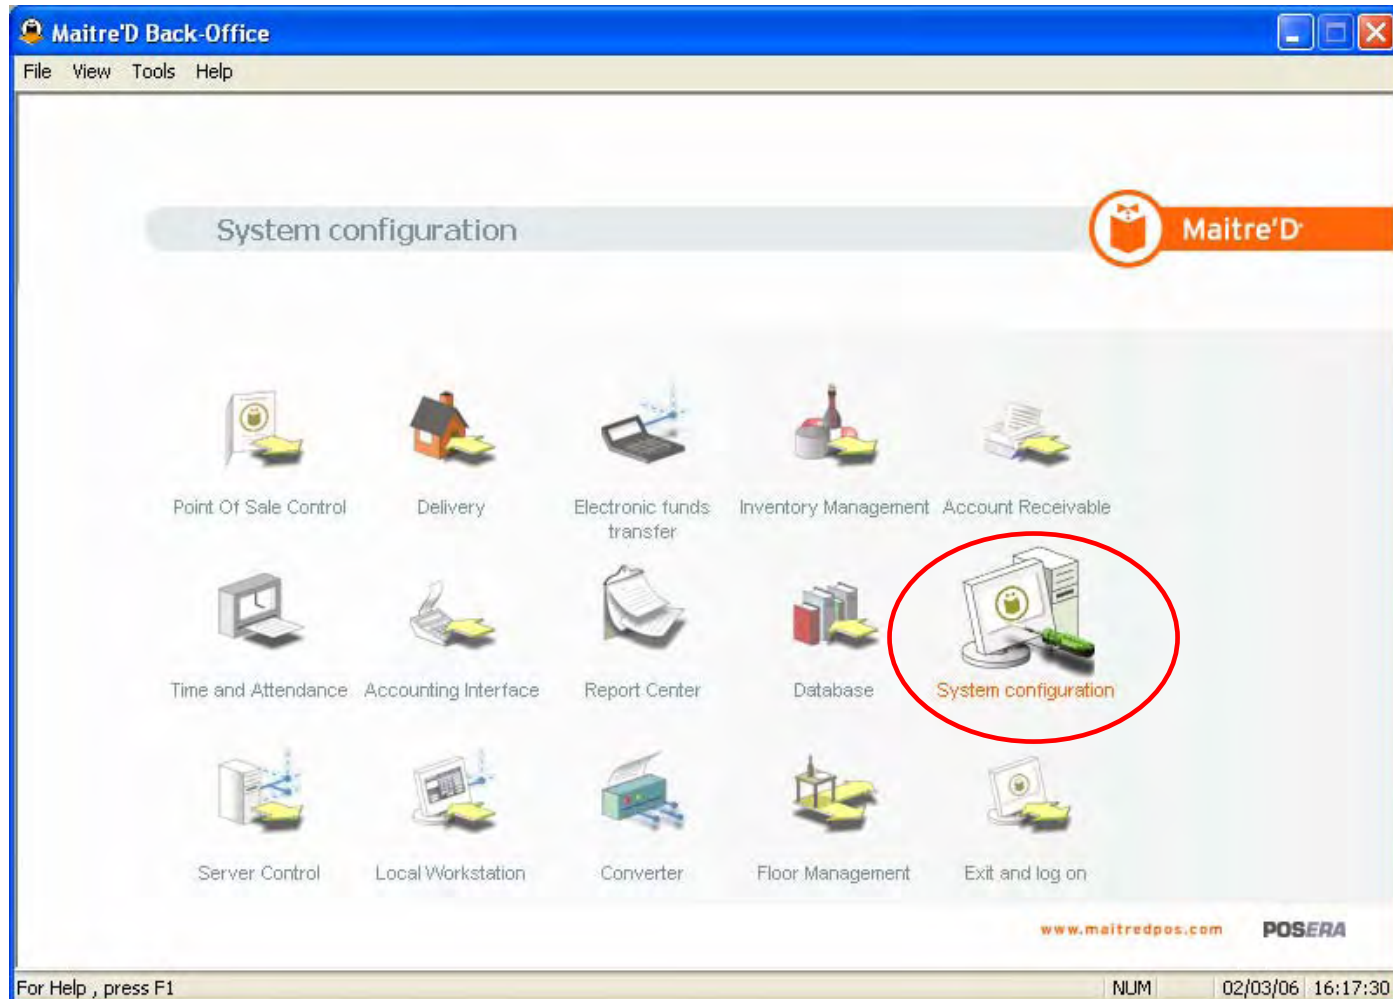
Maitre'D Back-Office

File View Tools Help

System configuration

Maitre'D

Point Of Sale Control

Delivery

Electronic funds transfer

Inventory Management

Account Receivable

Time and Attendance

Accounting Interface

Report Center

Database

System configuration

Server Control

Local Workstation

Converter

Floor Management

Exit and log on

www.maitredpos.com

POSERA

For Help , press F1

NUM

02/03/06 16:17:30